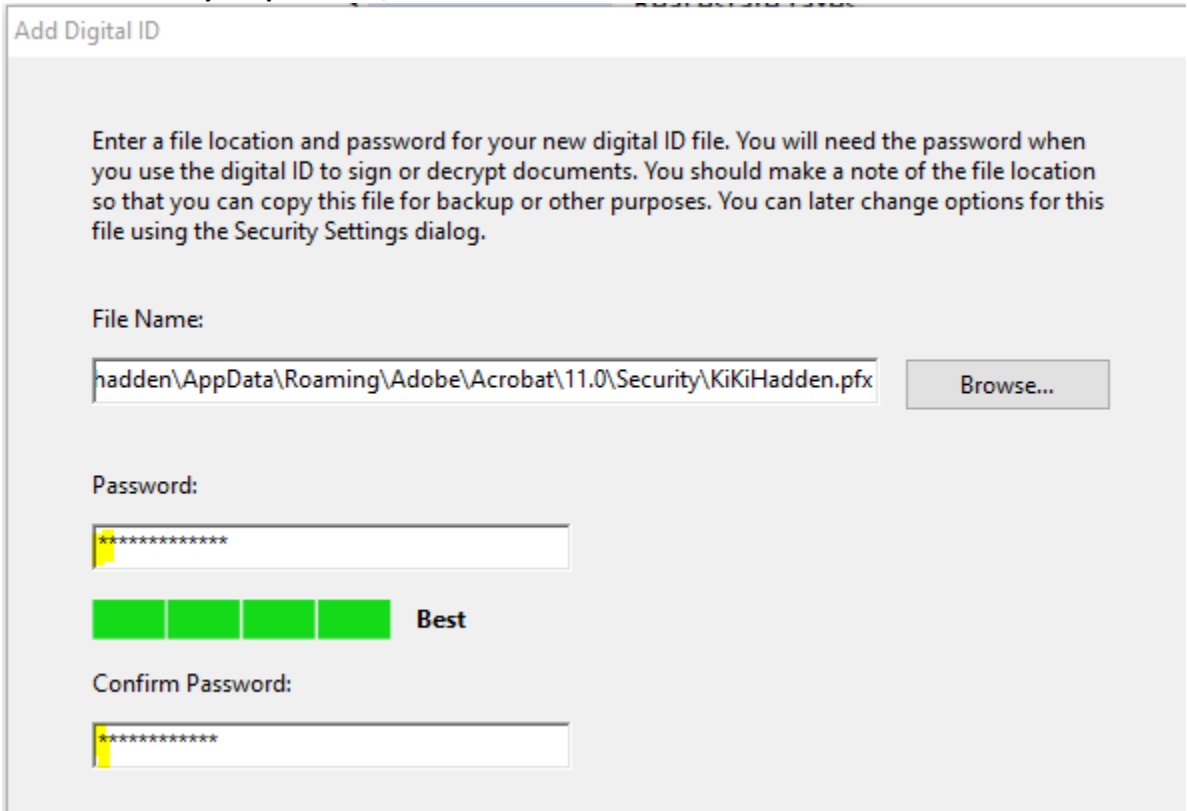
Add Digital ID

Enter a file location and password for your new digital ID file. You will need the password when you use the digital ID to sign or decrypt documents. You should make a note of the file location so that you can copy this file for backup or other purposes. You can later change options for this file using the Security Settings dialog.

File Name:

hadden\AppData\Roaming\Adobe\Acrobat\11.0\Security\KiKiHadden.pfx

Browse...

Password:

*************

Best

Confirm Password:

************